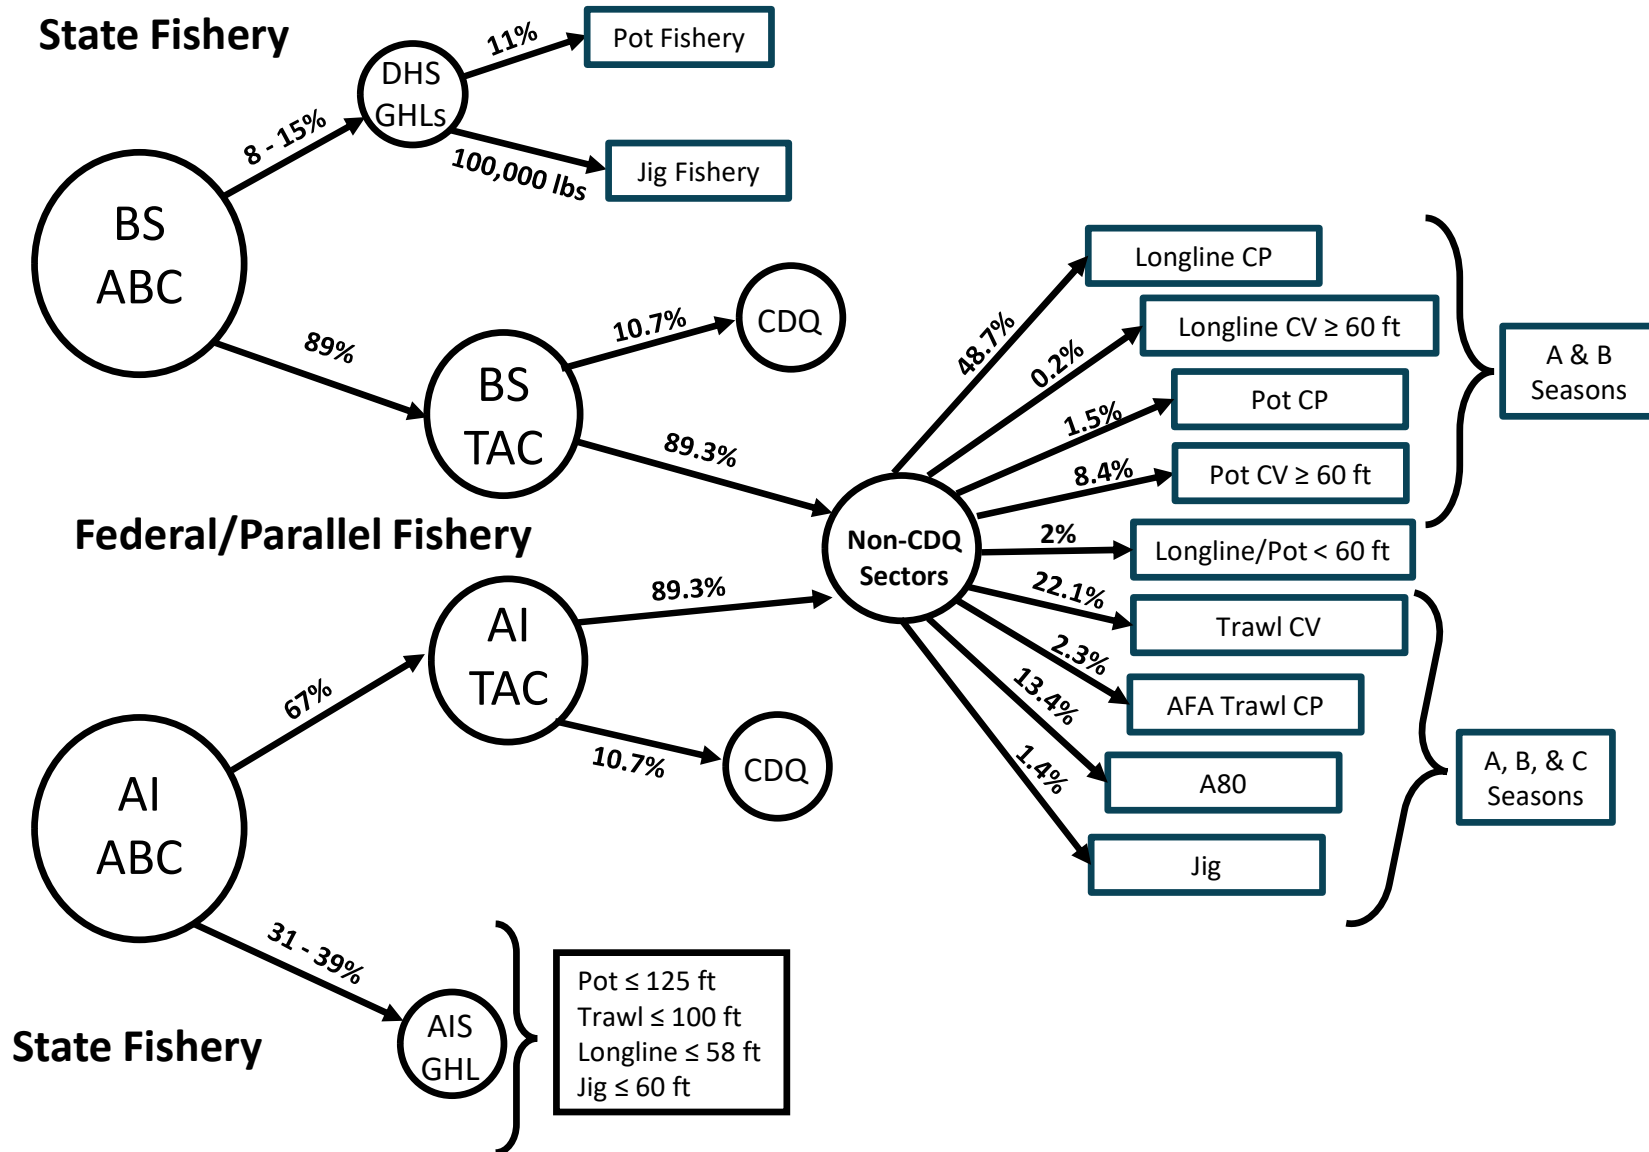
State Fishery

BS ABC

8 - 15%

DHS GHLs

11%

Pot Fishery

100,000 lbs

Jig Fishery

89%

BS TAC

10.7%

CDQ

89.3%

Federal/Parallel Fishery

Non-CDQ Sectors

48.7%

Longline CP

0.2%

Longline CV ≥ 60 ft

1.5%

Pot CP

8.4%

Pot CV ≥ 60 ft

A & B Seasons

2%

Longline/Pot < 60 ft

22.1%

Trawl CV

2.3%

AFA Trawl CP

13.4%

A80

1.4%

Jig

A, B, & C Seasons

AI ABC

67%

AI TAC

89.3%

10.7%

CDQ

31 - 39%

State Fishery

AIS GHL

Pot ≤ 125 ft
Trawl ≤ 100 ft
Longline ≤ 58 ft
Jig ≤ 60 ft